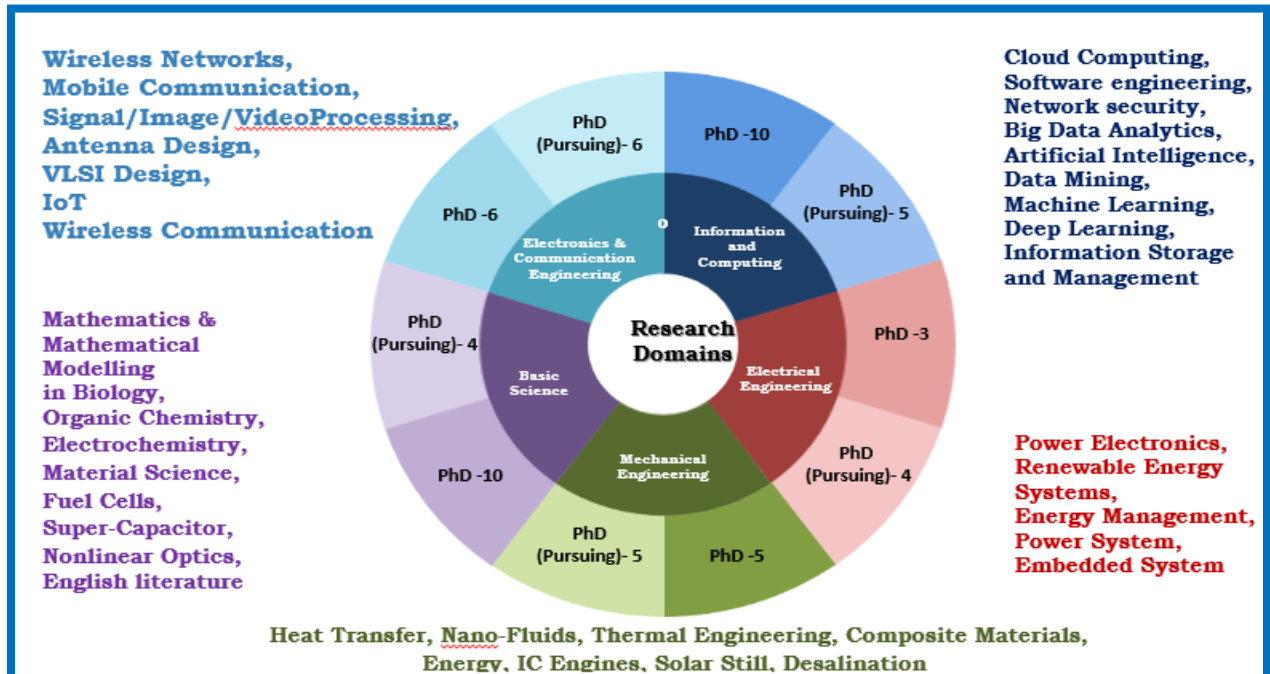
Wireless Networks,
Mobile Communication,
Signal/Image/VideoProcessing,
Antenna Design,
VLSI Design,
IoT
Wireless Communication

Cloud Computing,
Software engineering,
Network security,
Big Data Analytics,
Artificial Intelligence,
Data Mining,
Machine Learning,
Deep Learning,
Information Storage and Management

PhD (Pursuing)- 6

PhD -10

PhD -6

PhD (Pursuing)- 5

Electronics & Communication Engineering

0

Information and Computing

Research Domains

PhD (Pursuing)- 4

PhD -3

Basic Science

Electrical Engineering

Mechanical Engineering

PhD -10

PhD (Pursuing)- 4

PhD (Pursuing)- 5

PhD -5

Mathematics & Mathematical Modelling in Biology,
Organic Chemistry,
Electrochemistry,
Material Science,
Fuel Cells,
Super-Capacitor,
Nonlinear Optics,
English literature

Power Electronics,
Renewable Energy Systems,
Energy Management,
Power System,
Embedded System

Heat Transfer, Nano-Fluids, Thermal Engineering, Composite Materials, Energy, IC Engines, Solar Still, Desalination